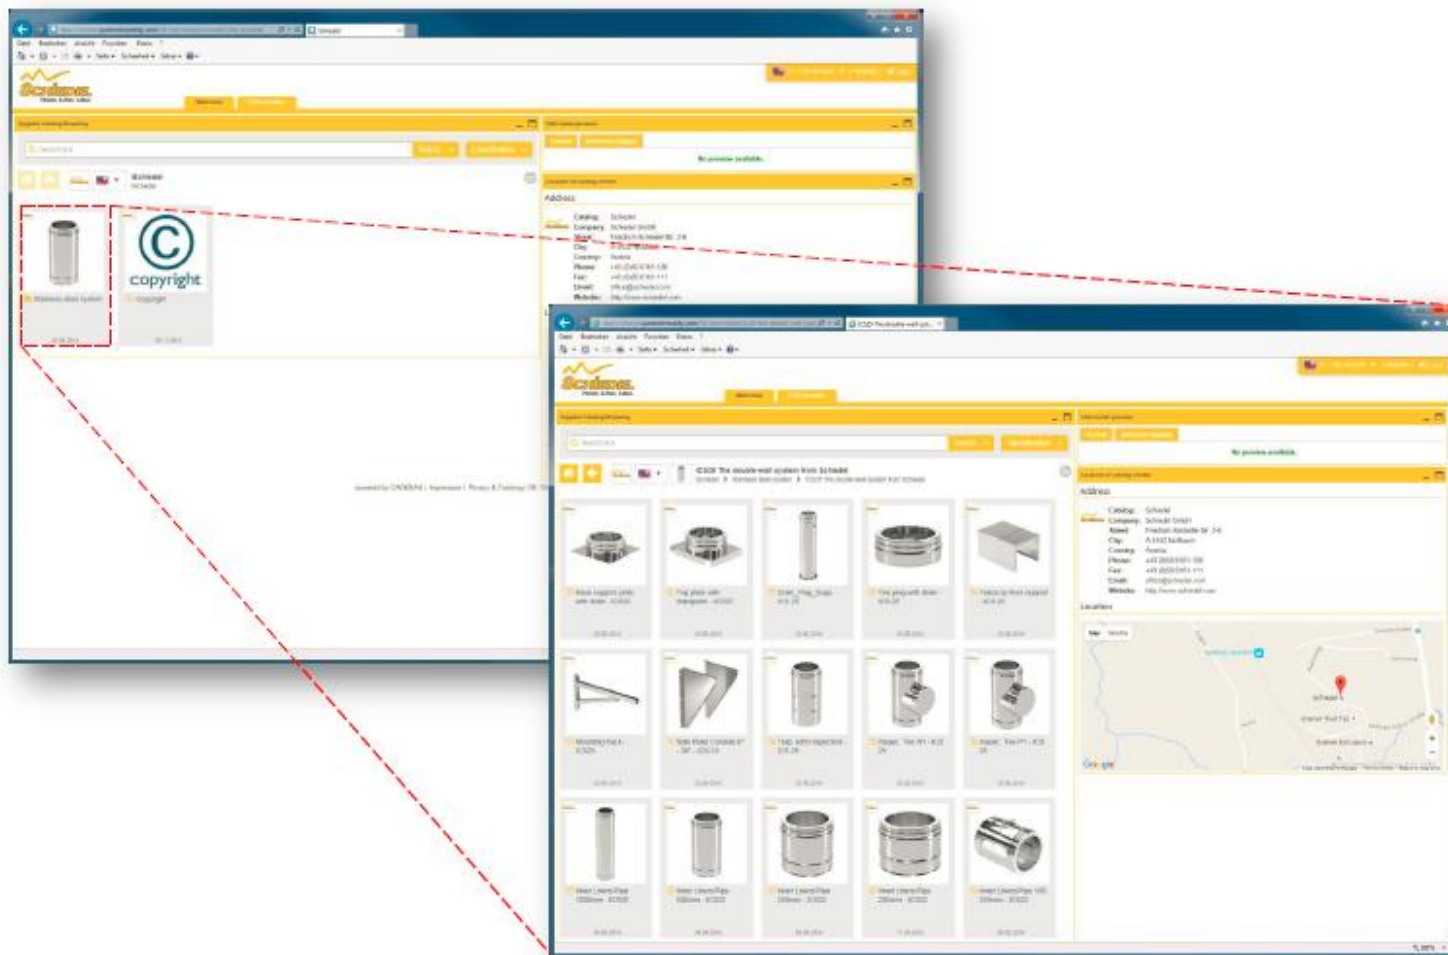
Schiedel

No preview available.

Address

Catalog: Schiedel
Company: Schiedel GmbH
Street:
City:
Country: Austria
Phone:
Fax:
Email:
Website:

copyright

Schiedel

No preview available.

ICS25 The double-wall system from Schiedel

Address

Catalog: Schiedel
Company: Schiedel GmbH
Street:
City:
Country: Austria
Phone:
Fax:
Email:
Website:

Locations

Schiedel

Google